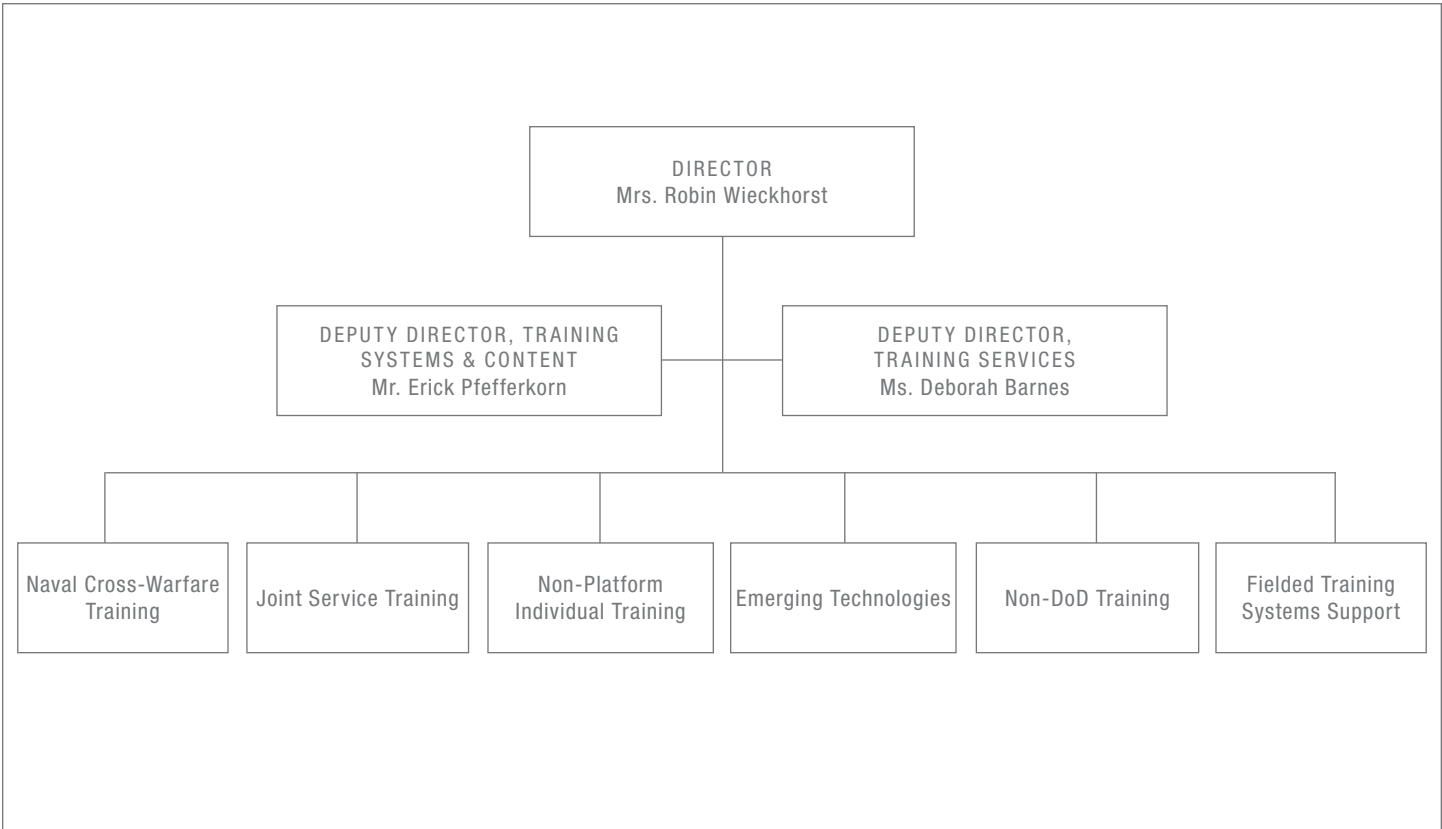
DIRECTOR
Mrs. Robin Wieckhorst

DEPUTY DIRECTOR, TRAINING SYSTEMS & CONTENT
Mr. Erick Pfefferkorn

DEPUTY DIRECTOR, TRAINING SERVICES
Ms. Deborah Barnes

Naval Cross-Warfare Training

Joint Service Training

Non-Platform Individual Training

Emerging Technologies

Non-DoD Training

Fielded Training Systems Support